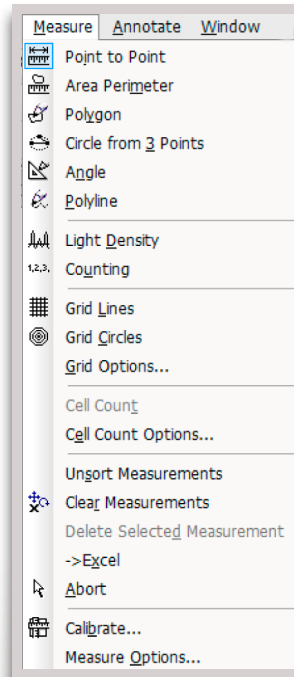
Measure Annotate Window

Point to Point
Area Perimeter
Polygon
Circle from 3 Points
Angle
Polyline

Light Density
1,2,3, Counting

Grid Lines
Grid Circles
Grid Options...

Cell Count
Cell Count Options...

Unsort Measurements
Clear Measurements
Delete Selected Measurement
->Excel
Abort

Calibrate...
Measure Options...